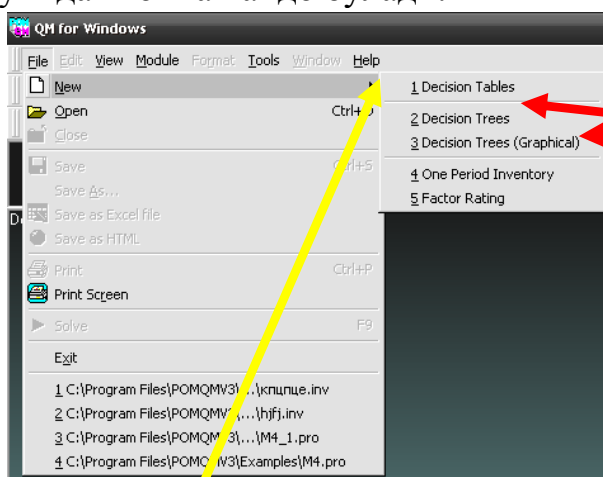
QM for Windows

File Edit View Module Format Tools Window Help

New
Open Ctrl+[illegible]
Close
Save Ctrl+S
Save As...
Save as Excel file
Save as HTML
Print Ctrl+P
Print Screen
Solve F9
Exit
1 C:\Program Files\POMQMV3\...\кпцпце.inv
2 C:\Program Files\POMQMV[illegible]...\hjfj.inv
3 C:\Program Files\POMQM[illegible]3\...\M4_1.pro
4 C:\Program Files\POMQ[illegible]V3\Examples\M4.pro

1 Decision Tables
2 Decision Trees
3 Decision Trees (Graphical)
4 One Period Inventory
5 Factor Rating